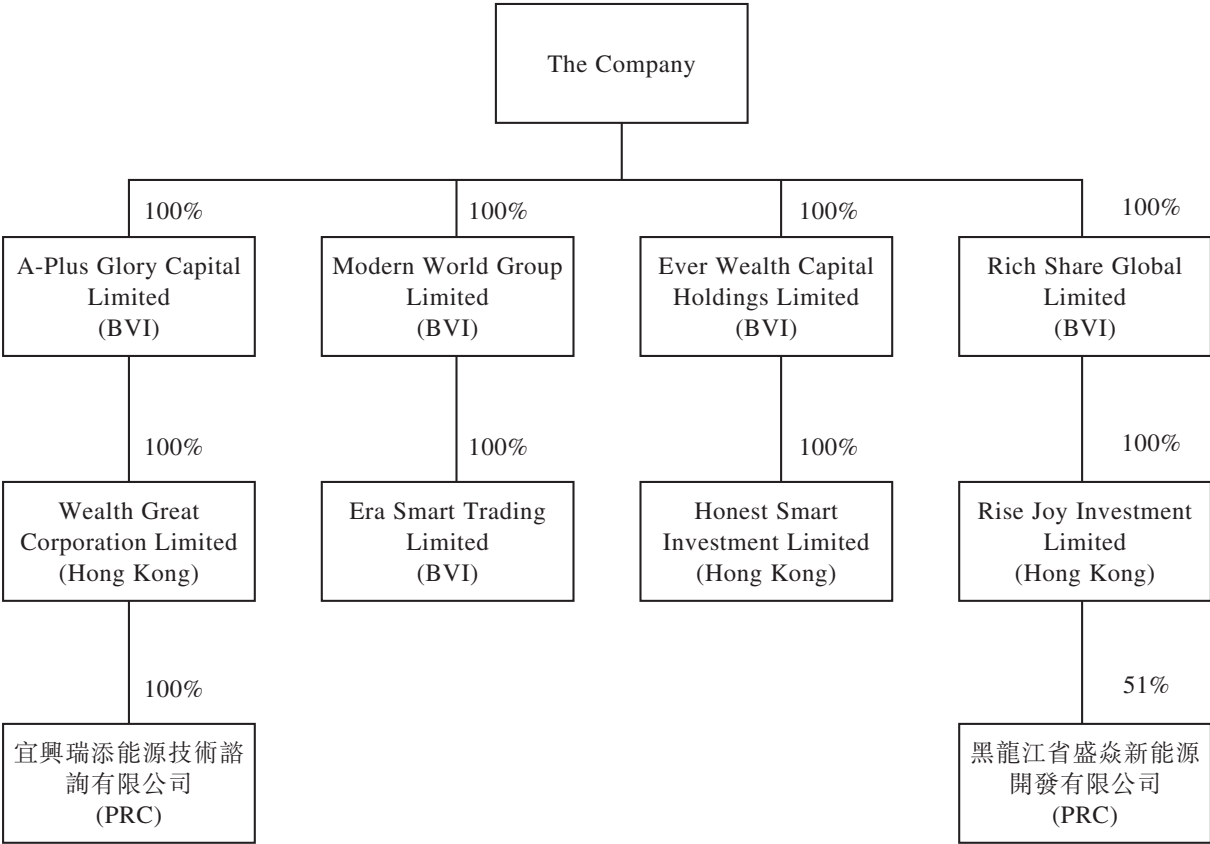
The Company

100%

A-Plus Glory Capital Limited (BVI)

100%

Wealth Great Corporation Limited (Hong Kong)

100%

宜興瑞添能源技術諮詢有限公司 (PRC)

100%

Modern World Group Limited (BVI)

100%

Era Smart Trading Limited (BVI)

100%

Ever Wealth Capital Holdings Limited (BVI)

100%

Honest Smart Investment Limited (Hong Kong)

100%

Rich Share Global Limited (BVI)

100%

Rise Joy Investment Limited (Hong Kong)

51%

黑龍江省盛焱新能源開發有限公司 (PRC)